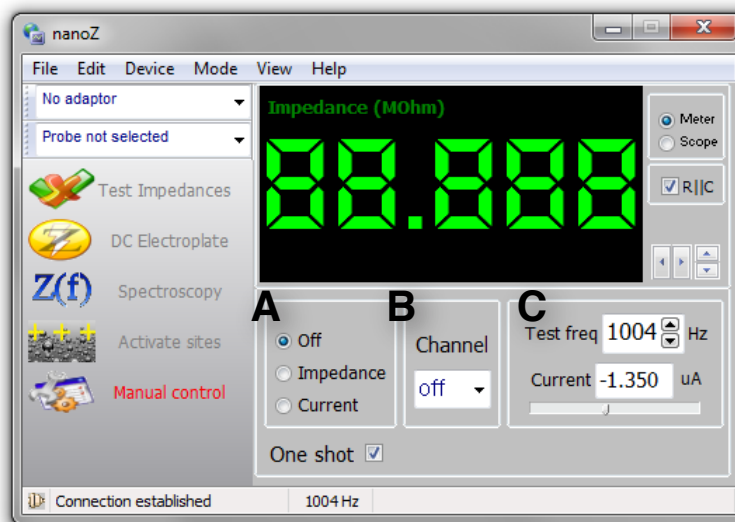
nanoZ

File Edit Device Mode View Help

No adaptor

Probe not selected

Test Impedances

DC Electroplate

Z(f) Spectroscopy

Activate sites

Manual control

Impedance (MOhm)

88.888

Meter
Scope

R||C

A

Off
Impedance
Current

B

Channel

off

C

Test freq 1004 Hz

Current -1.350 uA

One shot

Connection established

1004 Hz